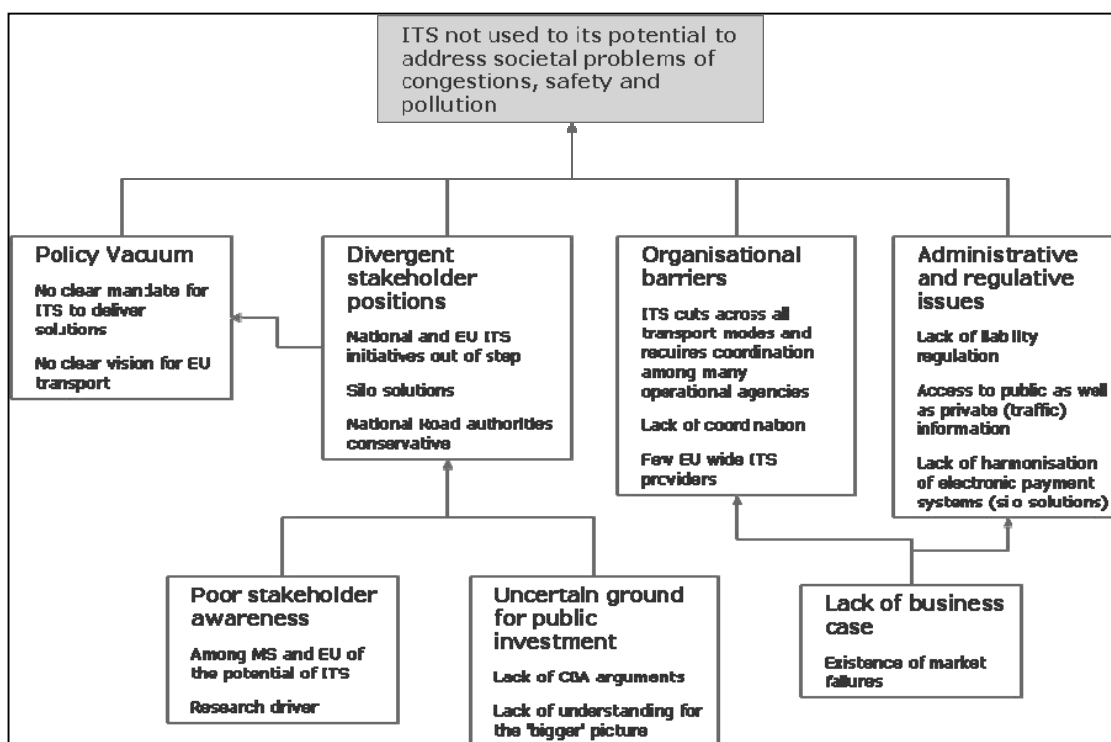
ITS not used to its potential to address societal problems of congestions, safety and pollution

Policy Vacuum

No clear mandate for ITS to deliver solutions

No clear vision for EU transport

Divergent stakeholder positions

National and EU ITS initiatives out of step

Silo solutions

National Road authorities conservative

Organisational barriers

ITS cuts across all transport modes and requires coordination among many operational agencies

Lack of coordination

Few EU wide ITS providers

Administrative and regulative issues

Lack of liability regulation

Access to public as well as private (traffic) information

Lack of harmonisation of electronic payment systems (silo solutions)

Poor stakeholder awareness

Among MS and EU of the potential of ITS

Research driver

Uncertain ground for public investment

Lack of CBA arguments

Lack of understanding for the 'bigger' picture

Lack of business case

Existence of market failures